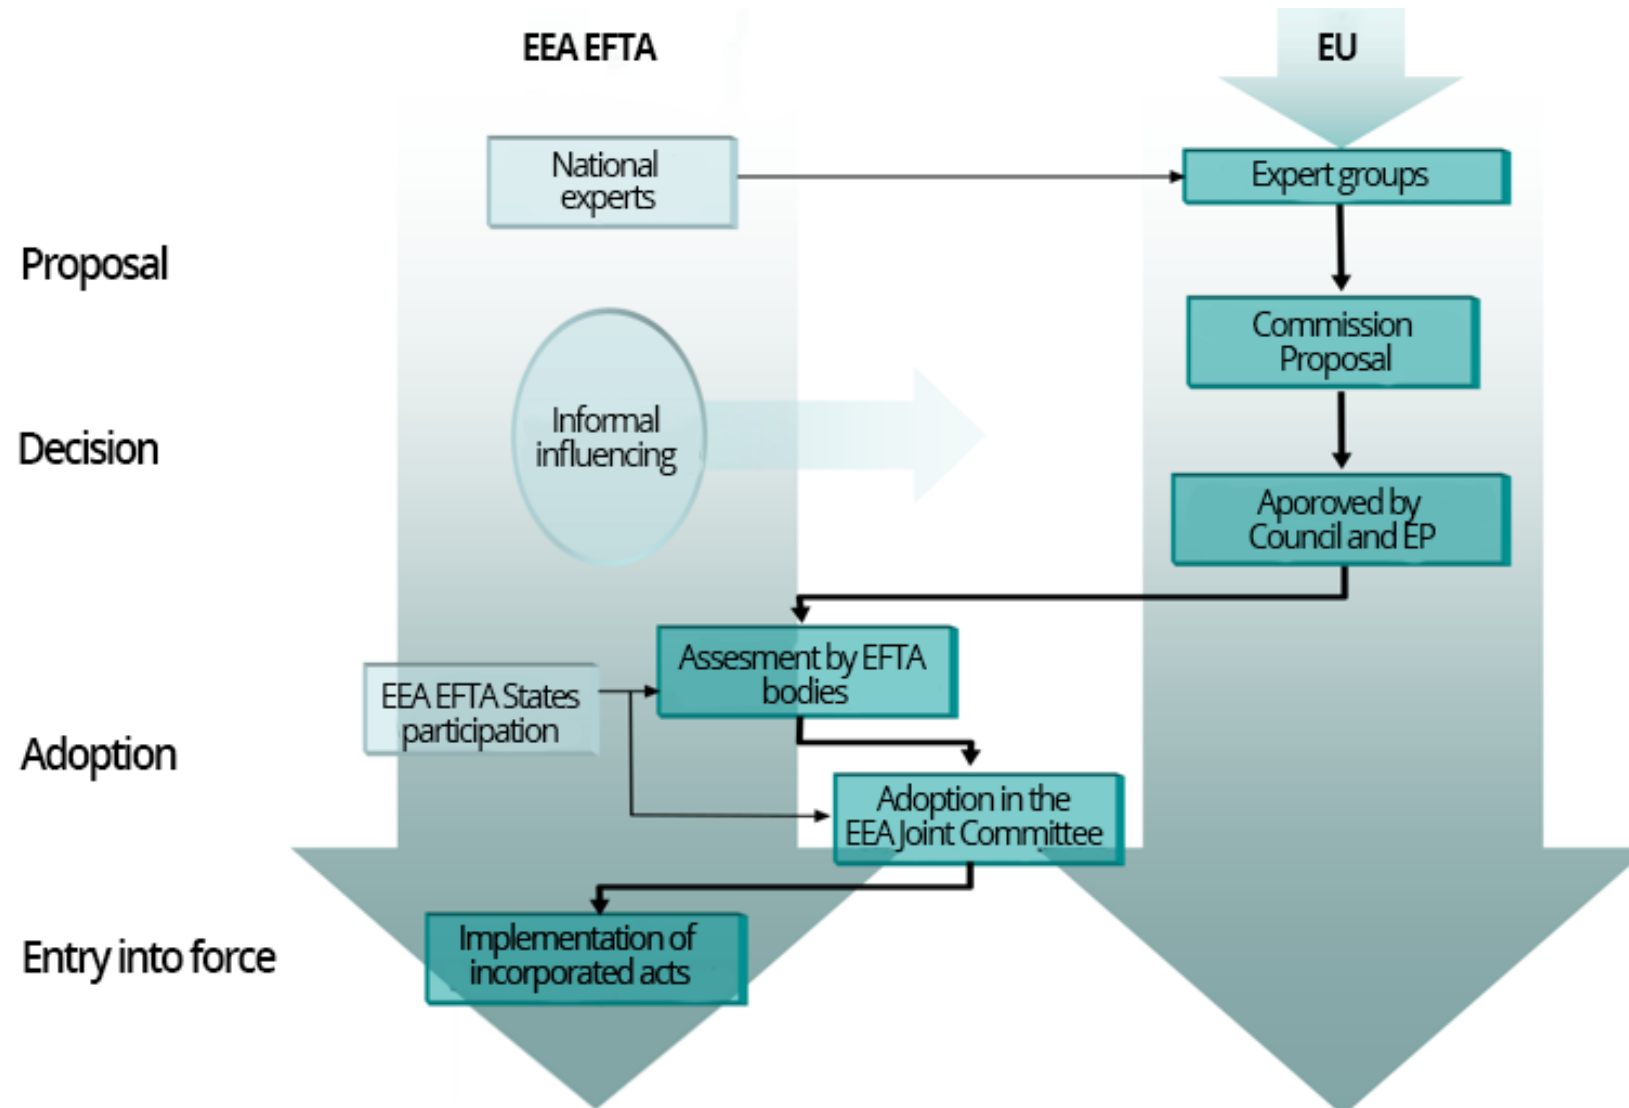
EEA EFTA

EU

National experts

Expert groups

Proposal

Commission Proposal

Informal influencing

Decision

Aporoved by Council and EP

Assesment by EFTA bodies

EEA EFTA States participation

Adoption

Adoption in the EEA Joint Committee

Entry into force

Implementation of incorporated acts